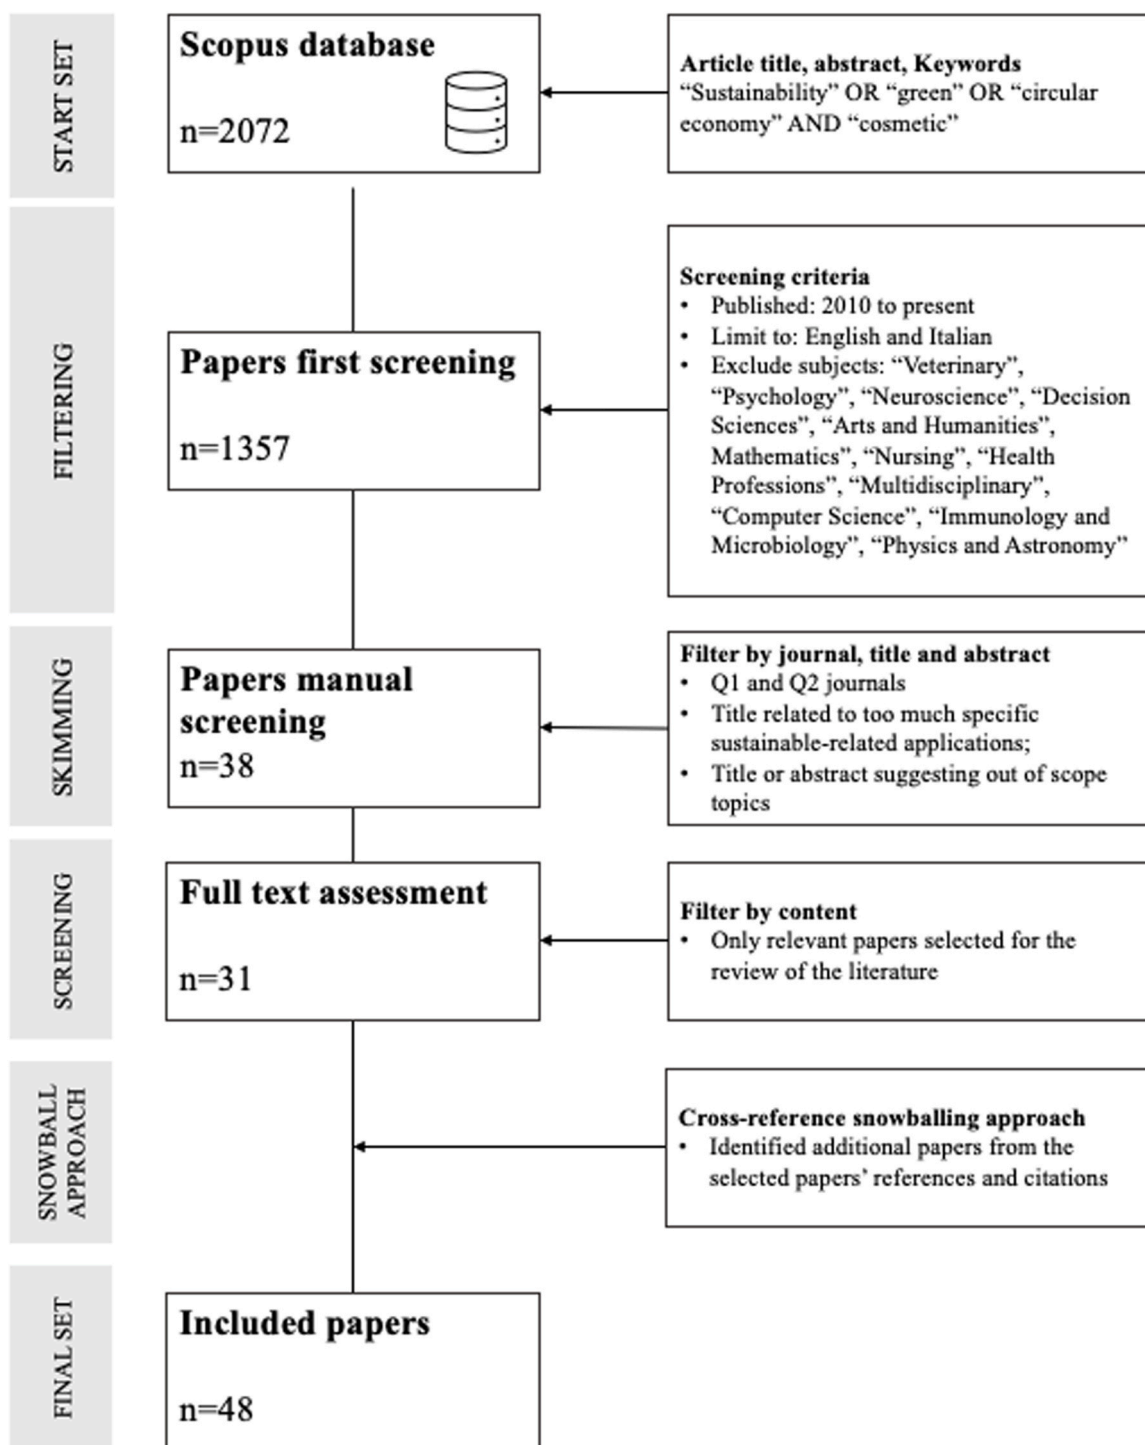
START SET

Scopus database

n=2072

Article title, abstract, Keywords
“Sustainability” OR “green” OR “circular economy” AND “cosmetic”

FILTERING

Papers first screening

n=1357

Screening criteria
• Published: 2010 to present
• Limit to: English and Italian
• Exclude subjects: “Veterinary”, “Psychology”, “Neuroscience”, “Decision Sciences”, “Arts and Humanities”, Mathematics”, “Nursing”, “Health Professions”, “Multidisciplinary”, “Computer Science”, “Immunology and Microbiology”, “Physics and Astronomy”

SKIMMING

Papers manual screening
n=38

Filter by journal, title and abstract
• Q1 and Q2 journals
• Title related to too much specific sustainable-related applications;
• Title or abstract suggesting out of scope topics

SCREENING

Full text assessment

n=31

Filter by content
• Only relevant papers selected for the review of the literature

SNOWBALL APPROACH

Cross-reference snowballing approach
• Identified additional papers from the selected papers’ references and citations

FINAL SET

Included papers

n=48